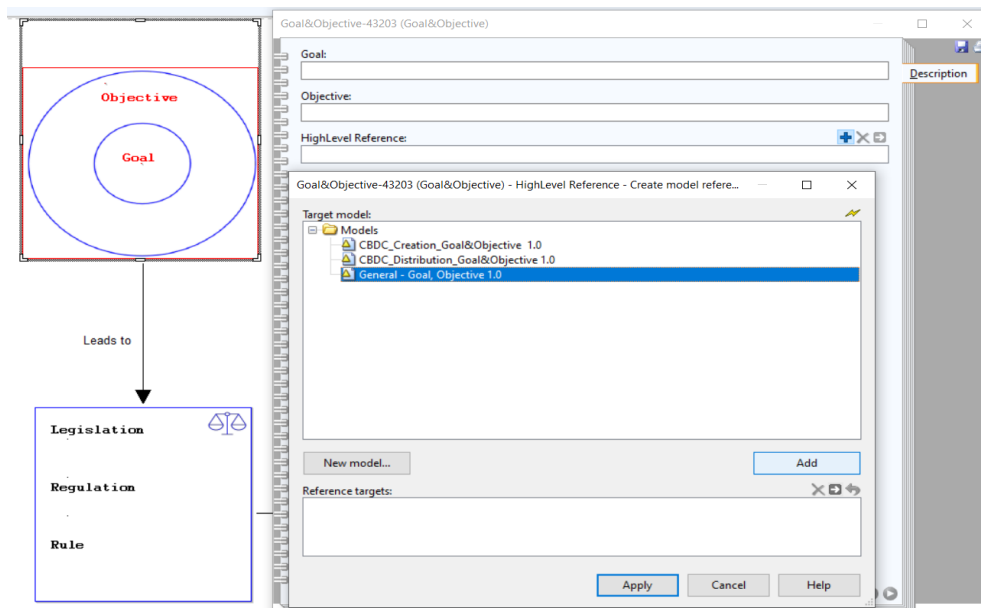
Objective

Goal

Leads to

Legislation

Regulation

Rule

Goal&Objective-43203 (Goal&Objective)

Description

Goal:

Objective:

HighLevel Reference:

Goal&Objective-43203 (Goal&Objective) - HighLevel Reference - Create model refere...

Target model:

Models

CBDC_Creation_Goal&Objective 1.0

CBDC_Distribution_Goal&Objective 1.0

General - Goal, Objective 1.0

New model...

Add

Reference targets:

Apply

Cancel

Help